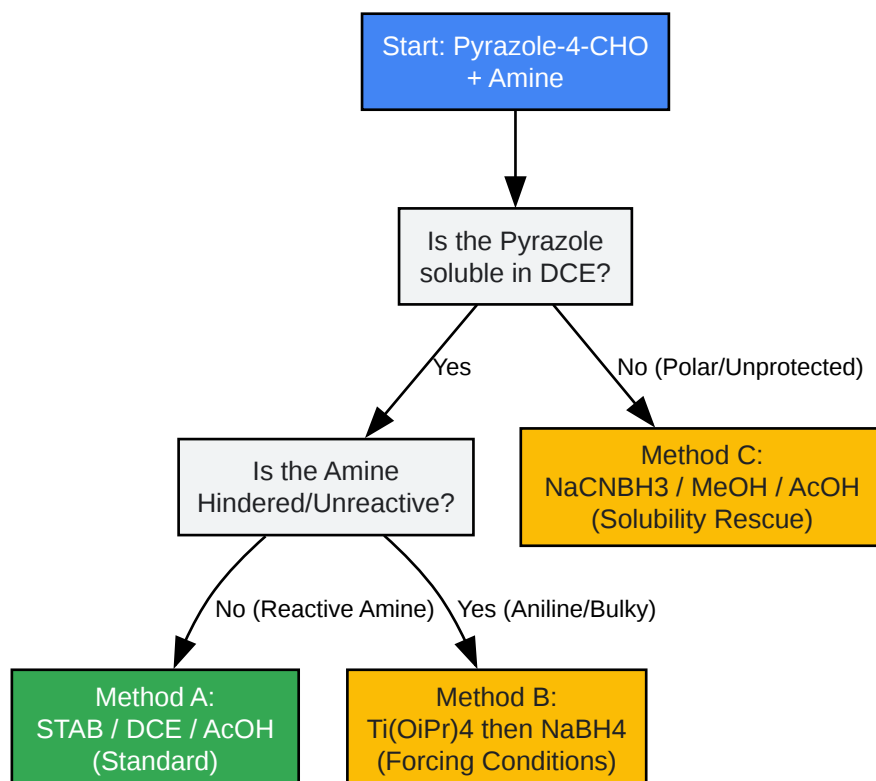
Start: Pyrazole-4-CHO + Amine

Is the Pyrazole soluble in DCE?

Yes

No (Polar/Unprotected)

Is the Amine Hindered/Unreactive?

Method C: NaCNBH3 / MeOH / AcOH (Solubility Rescue)

No (Reactive Amine)

Yes (Aniline/Bulky)

Method A: STAB / DCE / AcOH (Standard)

Method B: Ti(OiPr)4 then NaBH4 (Forcing Conditions)